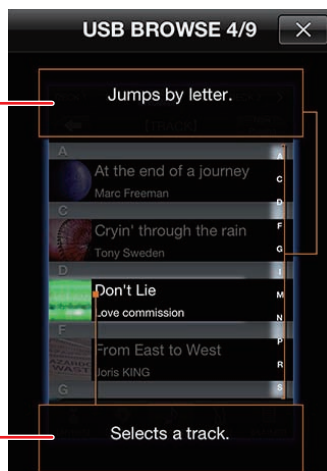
USB BROWSE 4/9

Jumps by letter.

A
At the end of a journey
Marc Freeman
C
Cryin' through the rain
Tony Sweden
D
Don't Lie
Love commission
F
From East to West
Joris KING
G

A
C
D
F
G
I
M
N
P
R
S

Selects a track.